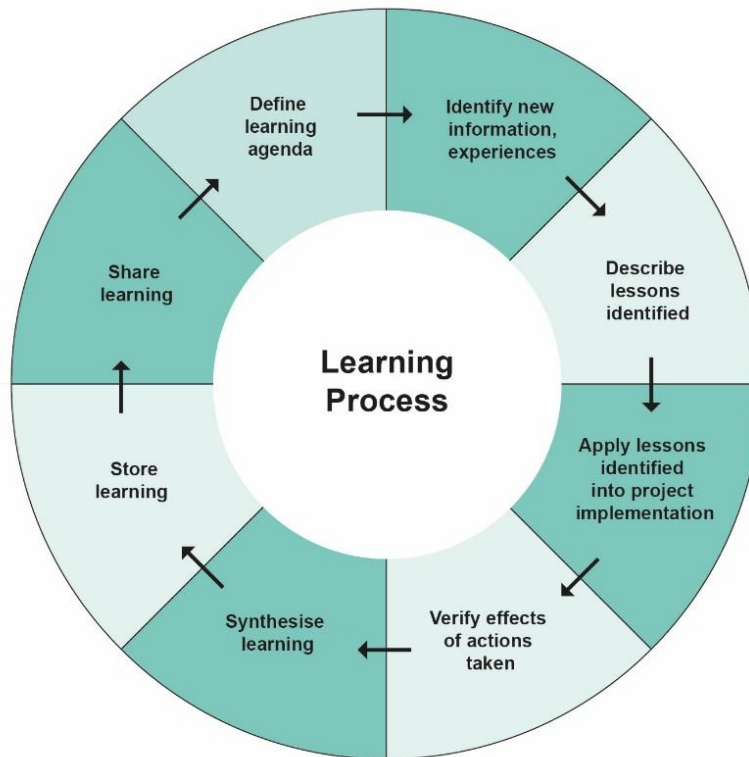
Learning Process

Define learning agenda

Identify new information, experiences

Describe lessons identified

Apply lessons identified into project implementation

Verify effects of actions taken

Synthesise learning

Store learning

Share learning